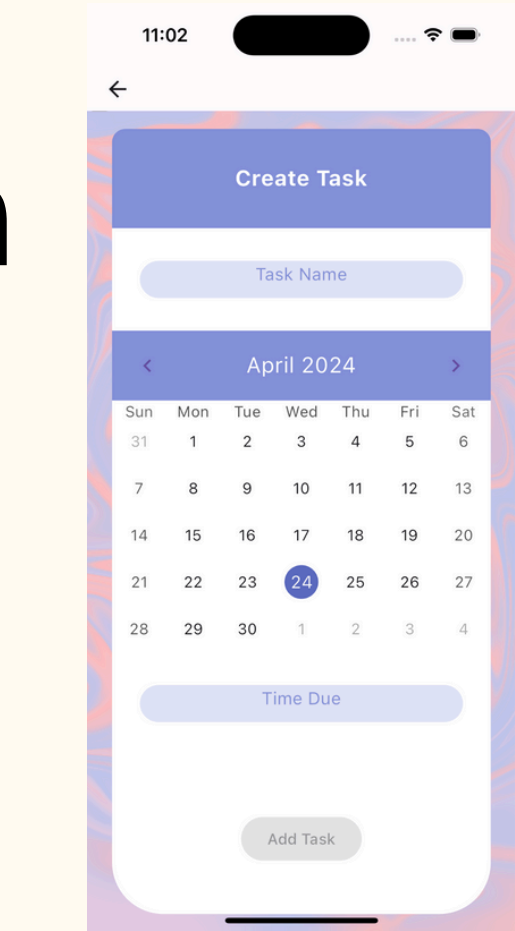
11:02

←

Create Task

Task Name

‹ April 2024 ›

| Sun | Mon | Tue | Wed | Thu | Fri | Sat |
|---|---|---|---|---|---|---|
| 31 | 1 | 2 | 3 | 4 | 5 | 6 |
| 7 | 8 | 9 | 10 | 11 | 12 | 13 |
| 14 | 15 | 16 | 17 | 18 | 19 | 20 |
| 21 | 22 | 23 | 24 | 25 | 26 | 27 |
| 28 | 29 | 30 | 1 | 2 | 3 | 4 |

Time Due

Add Task